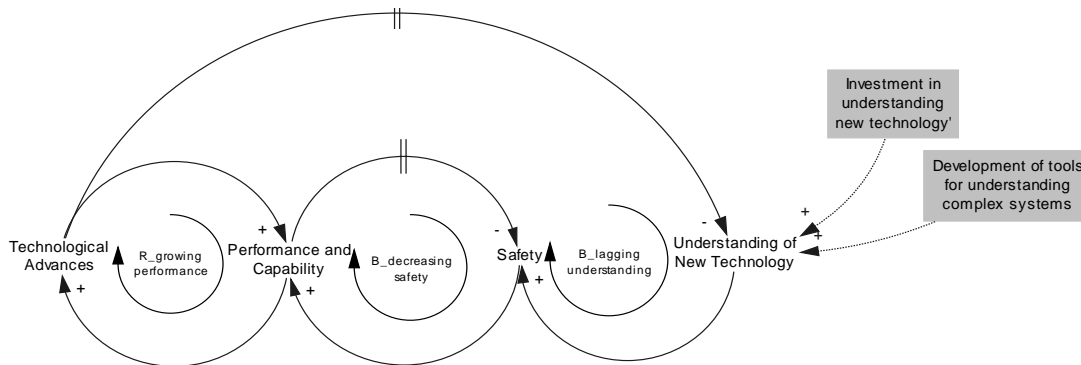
Investment in understanding new technology'

Development of tools for understanding complex systems

Technological Advances

R_growing performance

Performance and Capability

B_decreasing safety

Safety

B_lagging understanding

Understanding of New Technology

+

+

-

-

+

+

+

+